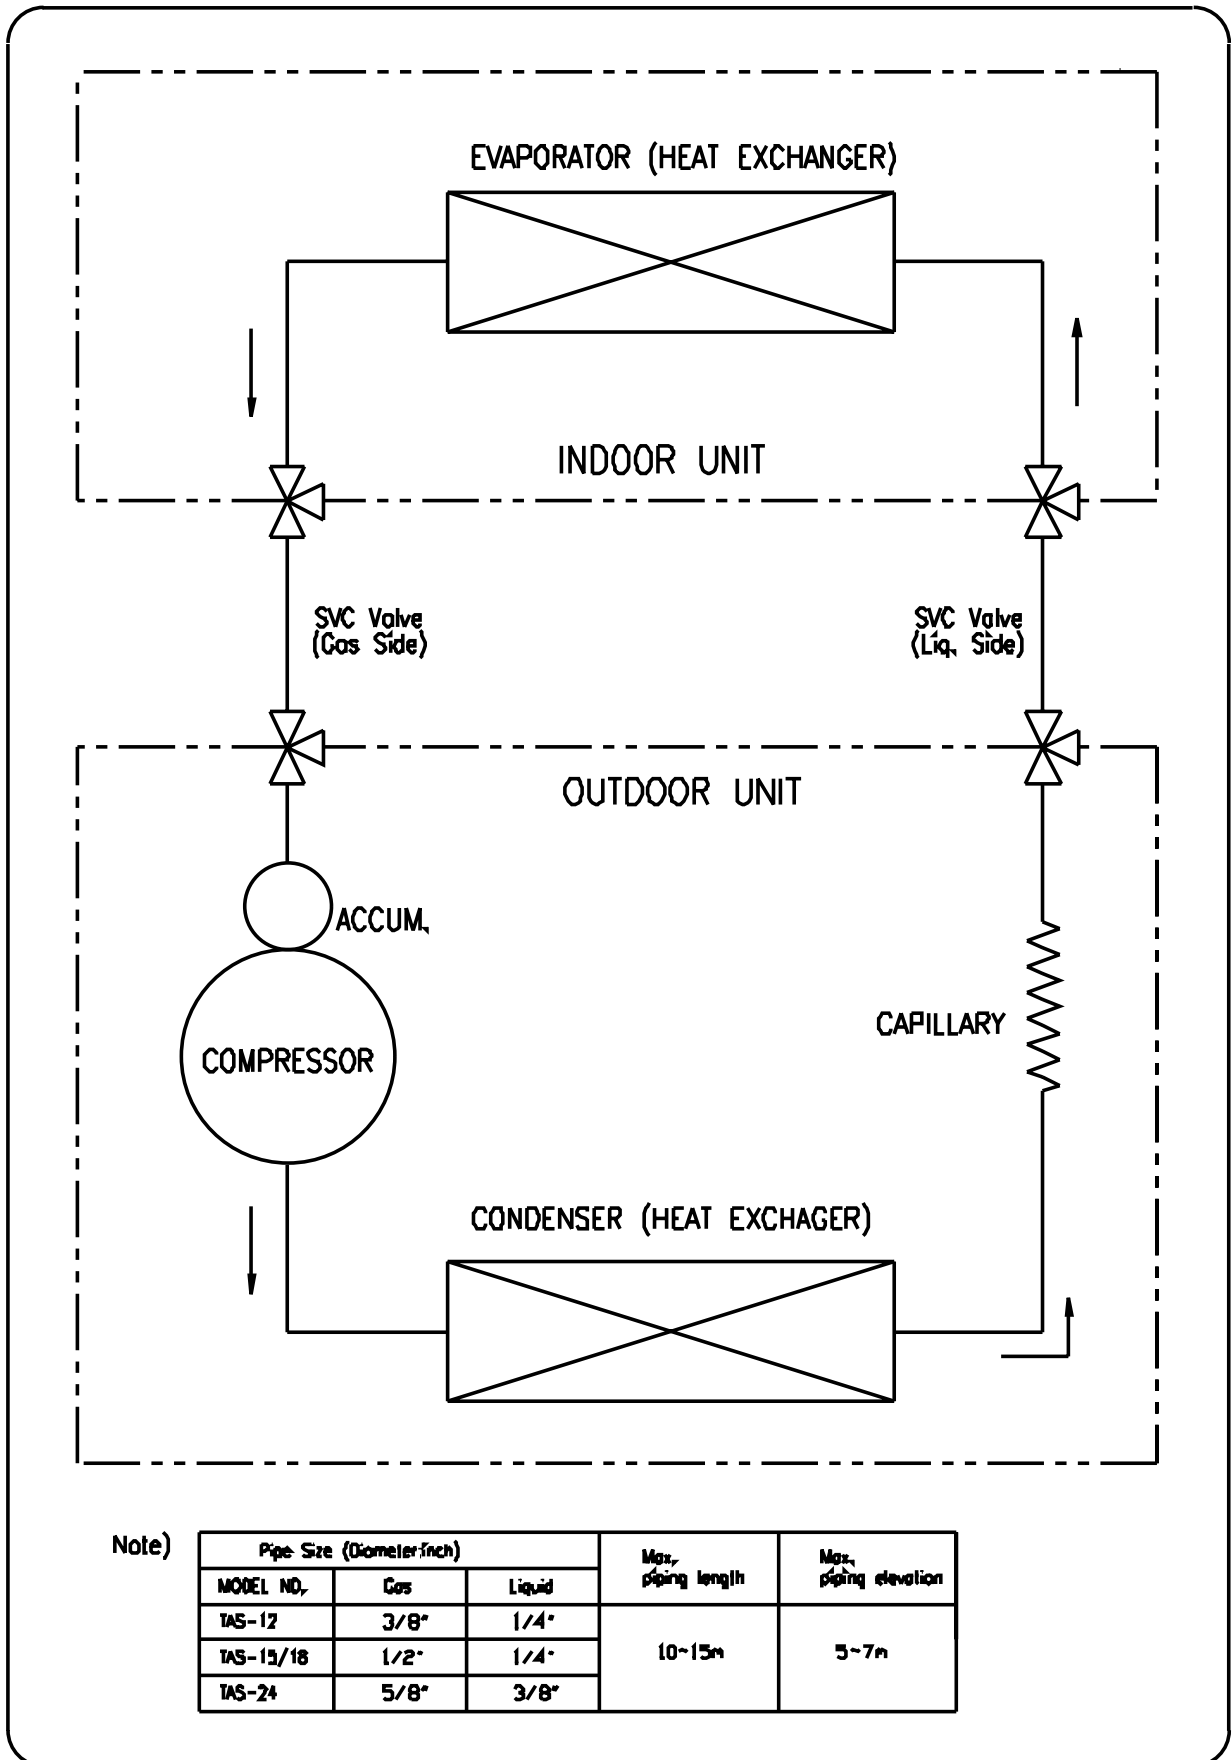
EVAPORATOR (HEAT EXCHANGER)

INDOOR UNIT

SVC Valve
(Gas Side)

SVC Valve
(Liq. Side)

OUTDOOR UNIT

ACCUM.

COMPRESSOR

CAPILLARY

CONDENSER (HEAT EXCHAGER)

Note)

| Pipe Size (Diameter:inch) | | | Max. piping length | Max. piping elevation |
|---|---|---|---|---|
| MODEL NO. | Gas | Liquid | | |
| TAS-12 | 3/8" | 1/4" | 10~15m | 5~7m |
| TAS-15/18 | 1/2" | 1/4" | | |
| TAS-24 | 5/8" | 3/8" | | |